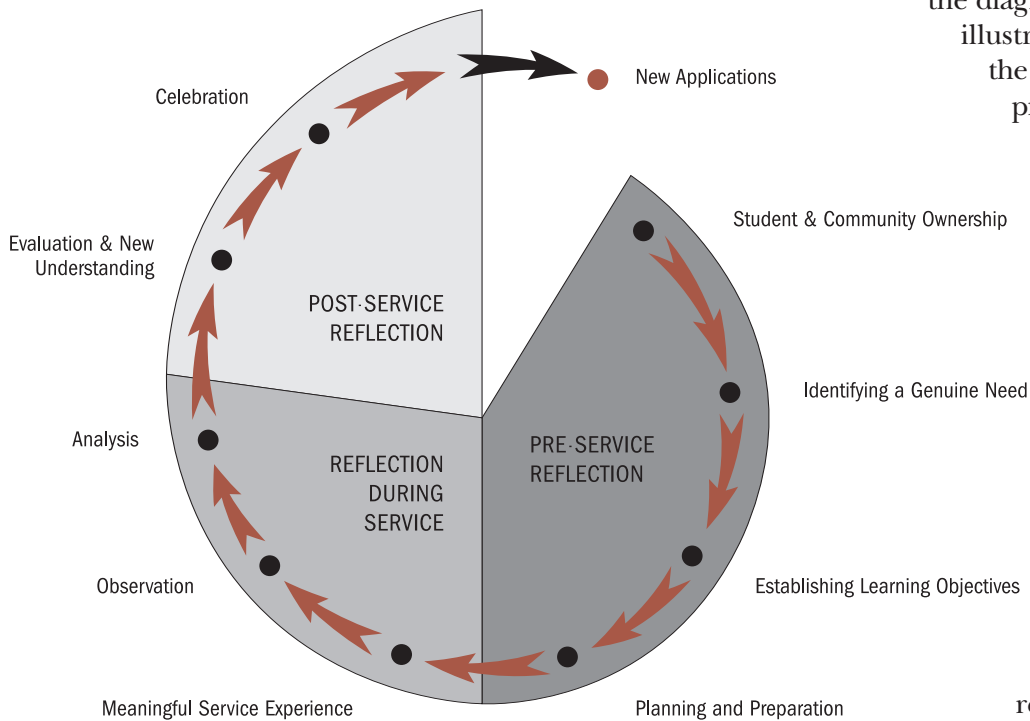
the diag
illustr
the
pı

Celebration

New Applications

Evaluation & New Understanding

POST-SERVICE REFLECTION

Student & Community Ownership

Identifying a Genuine Need

Analysis

REFLECTION DURING SERVICE

PRE-SERVICE REFLECTION

Observation

Establishing Learning Objectives

Meaningful Service Experience

Planning and Preparation

re